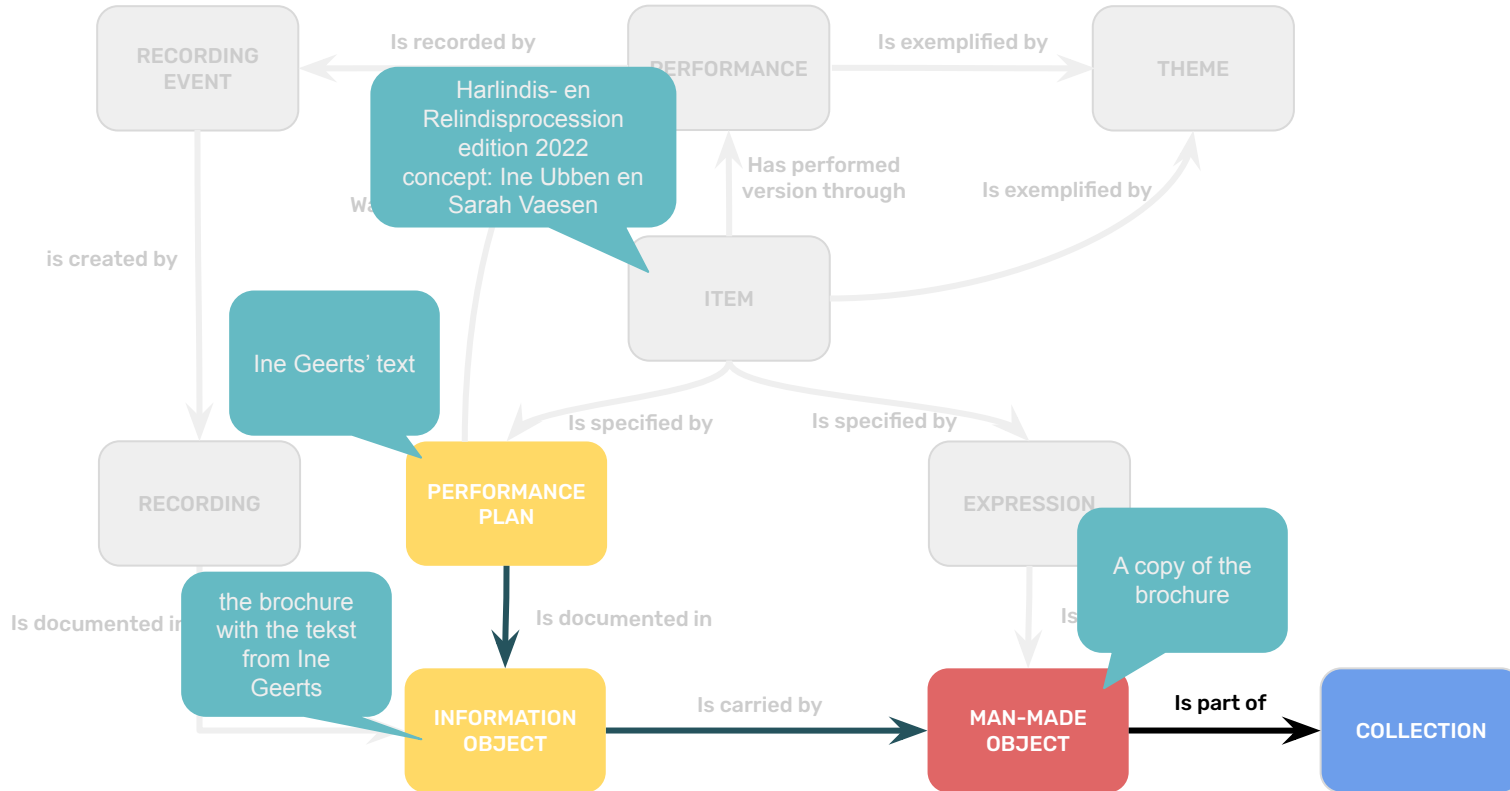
RECORDING EVENT

Is recorded by

PERFORMANCE

Is exemplified by

THEME

Harlindis- en Relindisprocession edition 2022 concept: Ine Ubben en Sarah Vaesen

Has performed version through

Is exemplified by

Wa

is created by

ITEM

Ine Geerts' text

Is specified by

Is specified by

RECORDING

PERFORMANCE PLAN

EXPRESSION

A copy of the brochure

Is documented in

the brochure with the tekst from Ine Geerts

Is documented in

Is

INFORMATION OBJECT

Is carried by

MAN-MADE OBJECT

Is part of

COLLECTION